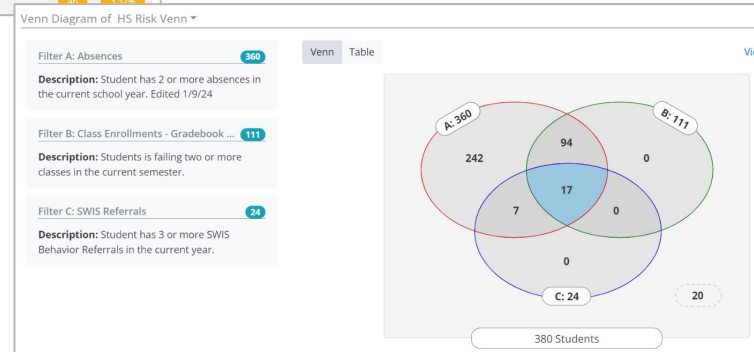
Venn Diagram of HS Risk Venn

Filter A: Absences 360

Description: Student has 2 or more absences in the current school year. Edited 1/9/24

Filter B: Class Enrollments - Gradebook ... 111

Description: Students is failing two or more classes in the current semester.

Filter C: SWIS Referrals 24

Description: Student has 3 or more SWIS Behavior Referrals in the current year.

Venn Table

Vi

A: 360

B: 111

242

94

0

17

7

0

0

C: 24

20

380 Students